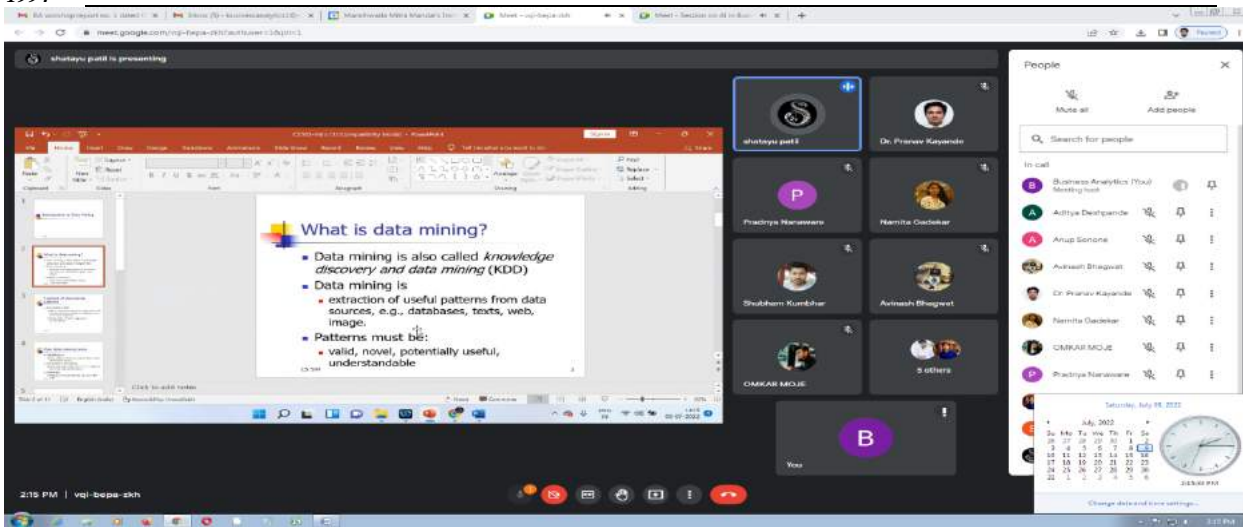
shatayu patil is presenting

What is data mining?

Data mining is also called *knowledge discovery and data mining* (KDD)

Data mining is

extraction of useful patterns from data sources, e.g., databases, texts, web, image.

Patterns must be:

valid, novel, potentially useful, understandable

Click to add notes

shatayu patil

Dr. Pranav Kayande

P

Pradnya Nanaware

Namita Gadekar

Shubham Kumbhar

Avinash Bhagwat

OMKAR MOJE

5 others

B

You

2:15 PM | vqi-bepa-zkh

People

Mute all

Add people

Search for people

In call

Business Analytics (You) Meeting host

Aditya Deshpande

Anup Sonone

Avinash Bhagwat

Dr. Pranav Kayande

Namita Gadekar

OMKAR MOJE

Pradnya Nanaware

Saturday, July 09, 2022

July, 2022

Su Mo Tu We Th Fr Sa

Change date and time settings...